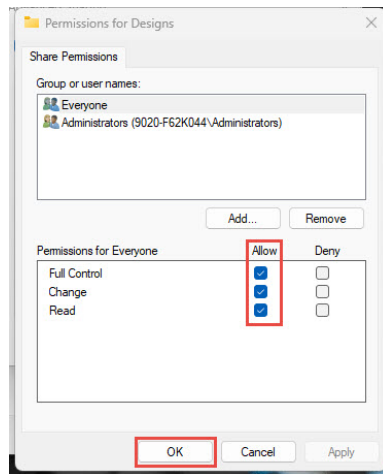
Permissions for Designs

Share Permissions

Group or user names:

Everyone

Administrators (9020-F62K044\Administrators)

Add...

Remove

| Permissions for Everyone | Allow | Deny |
|---|---|---|
| Full Control | ☑ | ☐ |
| Change | ☑ | ☐ |
| Read | ☑ | ☐ |

OK

Cancel

Apply